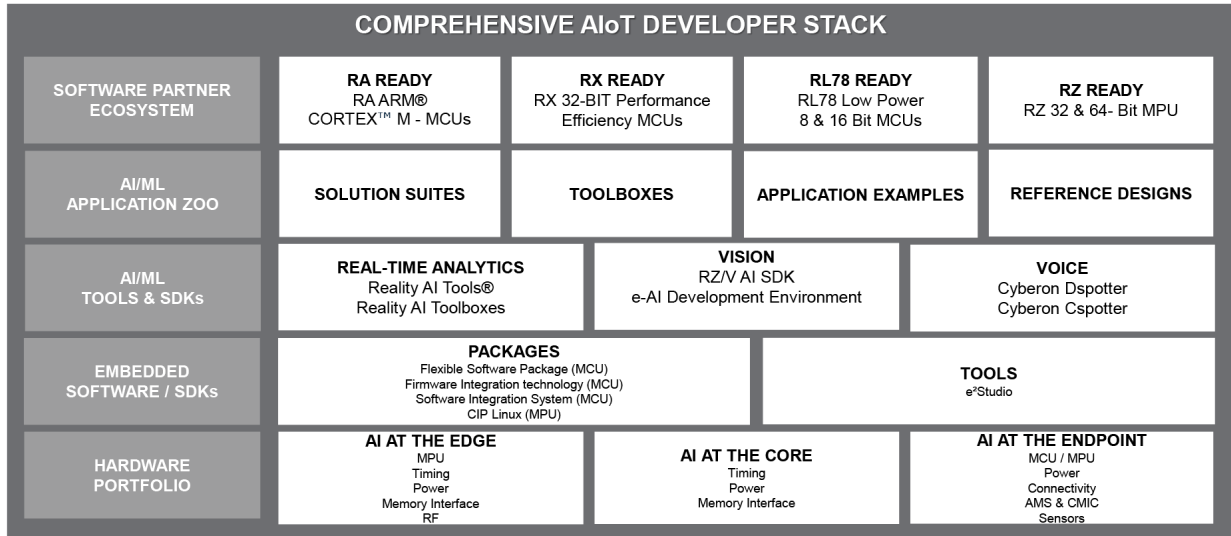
COMPREHENSIVE AIoT DEVELOPER STACK

SOFTWARE PARTNER ECOSYSTEM

RA READY
RA ARM®
CORTEX™ M - MCUs

RX READY
RX 32-BIT Performance
Efficiency MCUs

RL78 READY
RL78 Low Power
8 & 16 Bit MCUs

RZ READY
RZ 32 & 64- Bit MPU

AI/ML APPLICATION ZOO

SOLUTION SUITES

TOOLBOXES

APPLICATION EXAMPLES

REFERENCE DESIGNS

AI/ML TOOLS & SDKs

REAL-TIME ANALYTICS
Reality AI Tools®
Reality AI Toolboxes

VISION
RZ/V AI SDK
e-AI Development Environment

VOICE
Cyberon Dspotter
Cyberon Cspotter

EMBEDDED SOFTWARE / SDKs

PACKAGES
Flexible Software Package (MCU)
Firmware Integration technology (MCU)
Software Integration System (MCU)
CIP Linux (MPU)

TOOLS
e²Studio

HARDWARE PORTFOLIO

AI AT THE EDGE
MPU
Timing
Power
Memory Interface
RF

AI AT THE CORE
Timing
Power
Memory Interface

AI AT THE ENDPOINT
MCU / MPU
Power
Connectivity
AMS & CMIC
Sensors